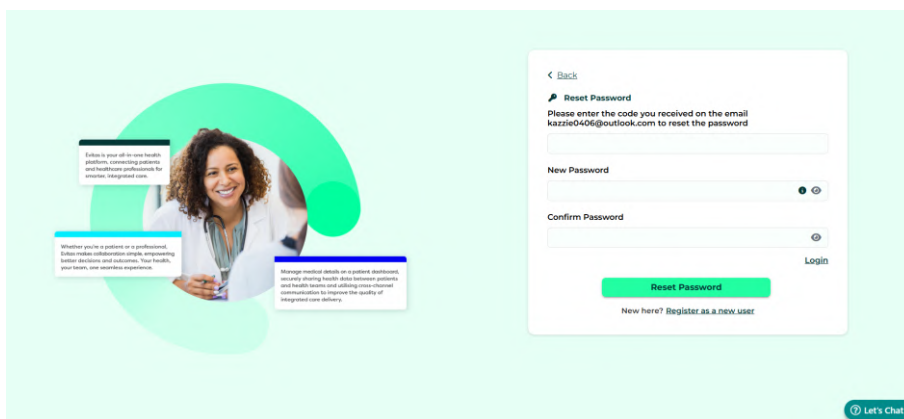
Ecloo is your all-in-one health platform, connecting patients and healthcare professionals for smarter, integrated care.

Whether you're a patient or a professional, Ecloo makes collaboration simple, empowering better decisions and outcomes. Your health, your team, one seamless experience.

Manage medical details on a patient dashboard, securely sharing health data between patients and health teams and utilising cross-channel communication to improve the quality of integrated care delivery.

< Back

Reset Password

Please enter the code you received on the email kazzie0406@outlook.com to reset the password

New Password

Confirm Password

Login

Reset Password

New here? Register as a new user

Let's Chat